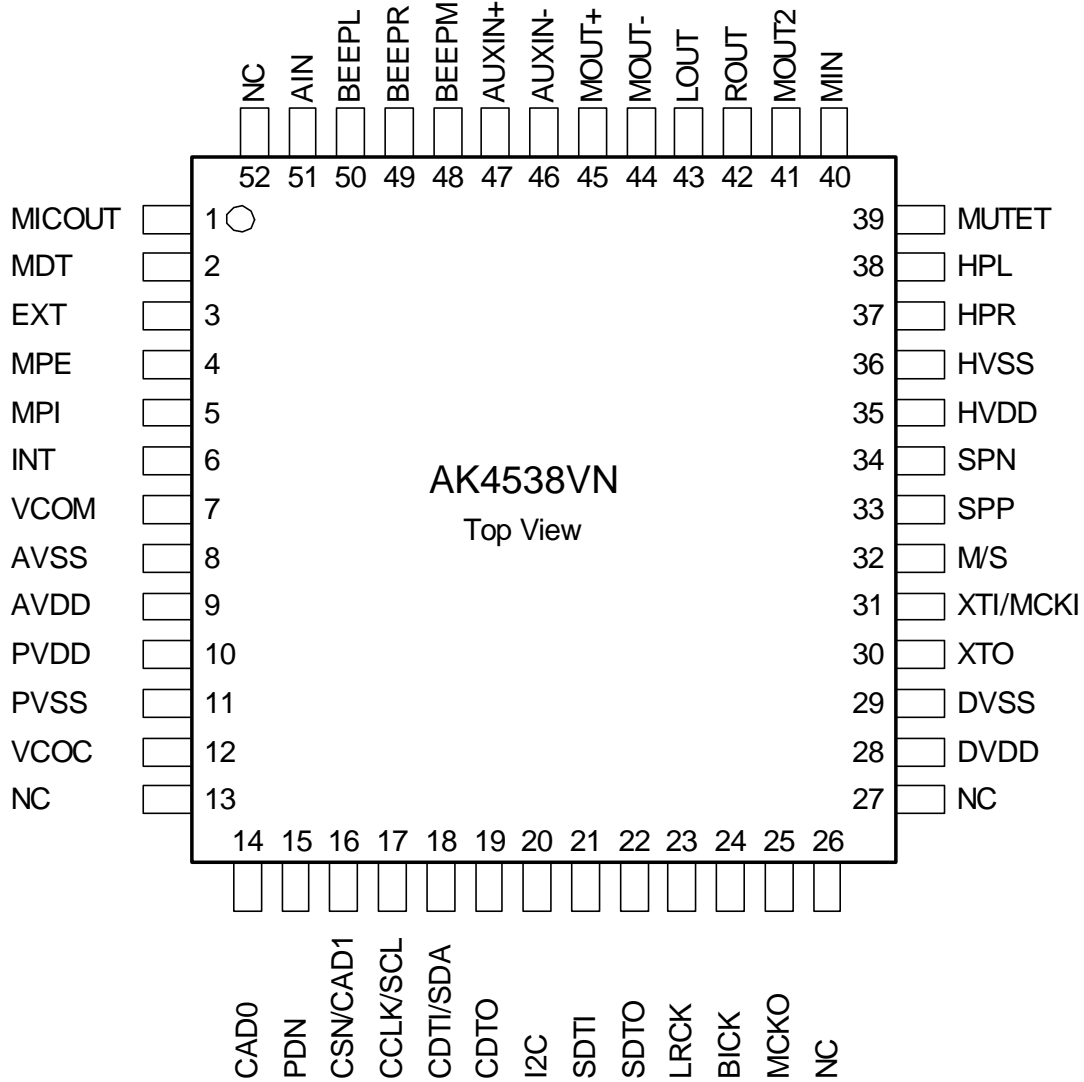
NC AIN BEEPL BEEPR BEEPM AUXIN+ AUXIN- MOUT+ MOUT- LOUT ROUT MOUT2 MIN

52 51 50 49 48 47 46 45 44 43 42 41 40

MICOUT 1
MDT 2
EXT 3
MPE 4
MPI 5
INT 6
VCOM 7
AVSS 8
AVDD 9
PVDD 10
PVSS 11
VCOC 12
NC 13

AK4538VN
Top View

39 MUTET
38 HPL
37 HPR
36 HVSS
35 HVDD
34 SPN
33 SPP
32 M/S
31 XTI/MCKI
30 XTO
29 DVSS
28 DVDD
27 NC

14 15 16 17 18 19 20 21 22 23 24 25 26

CAD0 PDN CSN/CAD1 CCLK/SCL CDTI/SDA CDTO I2C SDTI SDTO LRCK BICK MCKO NC